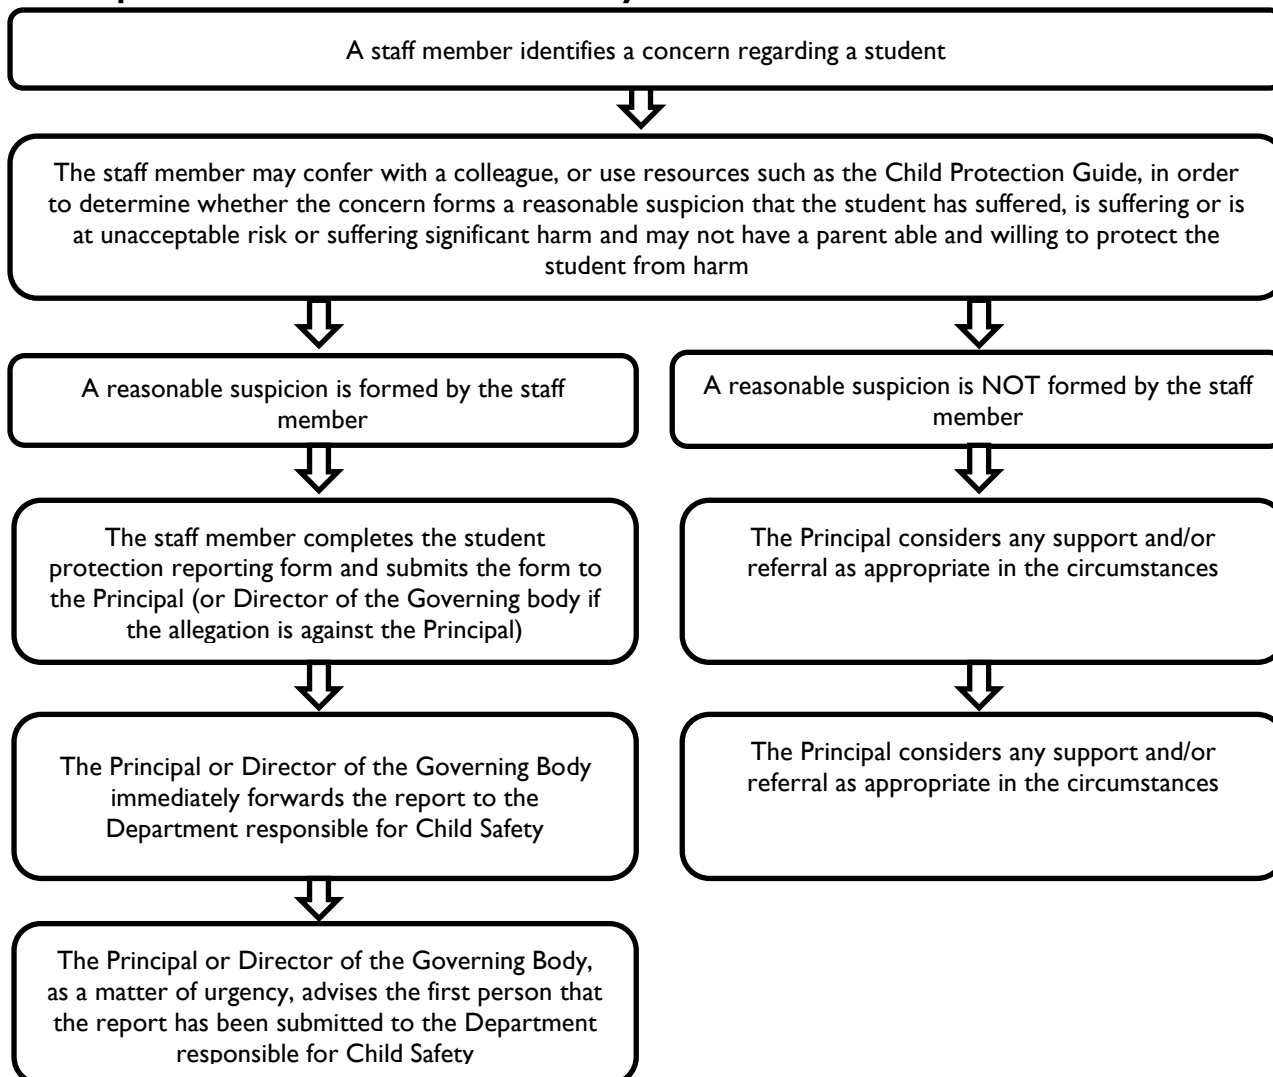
A staff member identifies a concern regarding a student

The staff member may confer with a colleague, or use resources such as the Child Protection Guide, in order to determine whether the concern forms a reasonable suspicion that the student has suffered, is suffering or is at unacceptable risk or suffering significant harm and may not have a parent able and willing to protect the student from harm

A reasonable suspicion is formed by the staff member

The staff member completes the student protection reporting form and submits the form to the Principal (or Director of the Governing body if the allegation is against the Principal)

The Principal or Director of the Governing Body immediately forwards the report to the Department responsible for Child Safety

The Principal or Director of the Governing Body, as a matter of urgency, advises the first person that the report has been submitted to the Department responsible for Child Safety

A reasonable suspicion is NOT formed by the staff member

The Principal considers any support and/or referral as appropriate in the circumstances

The Principal considers any support and/or referral as appropriate in the circumstances